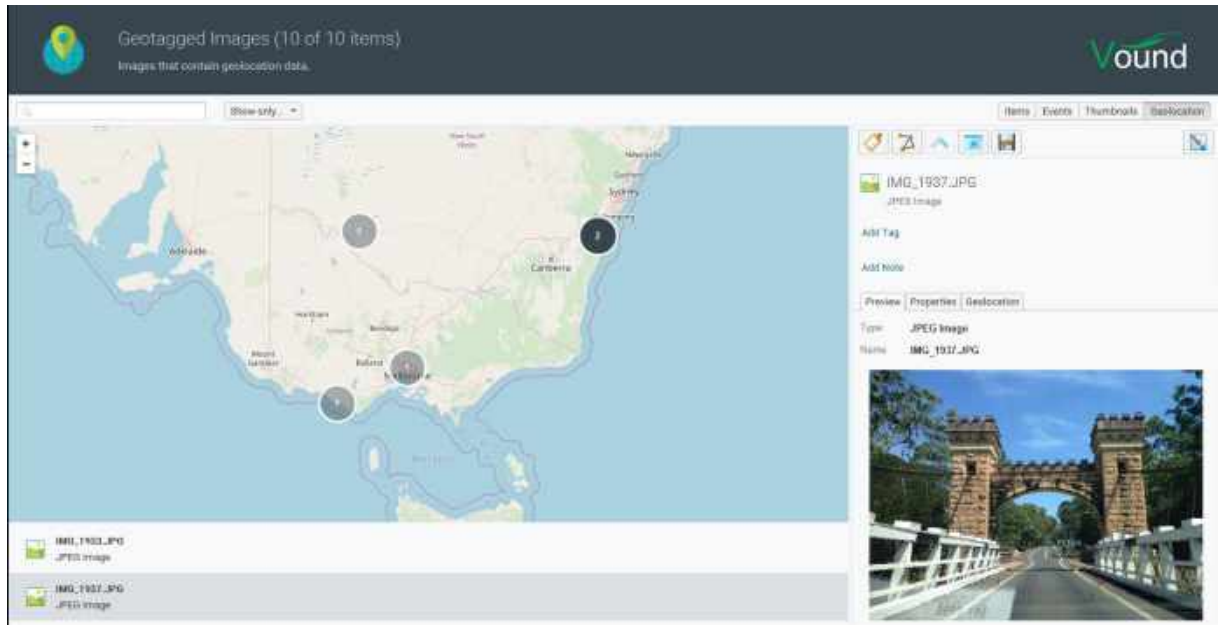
Geotagged Images (10 of 10 items)
Images that contain geolocation data.

Vound

Show only...

Items | Events | Thumbnails | Geolocation

+
−

New South Wales
Newcastle
Sydney
Adelaide
Canberra
Horsham
Bendigo
Mount Gambier
Ballarat
Melbourne

1
2
4
1

IMG_1933.JPG
JPEG Image

IMG_1937.JPG
JPEG Image

IMG_1937.JPG
JPEG Image

Add Tag

Add Note

Preview | Properties | Geolocation

Type JPEG Image
Name IMG_1937.JPG